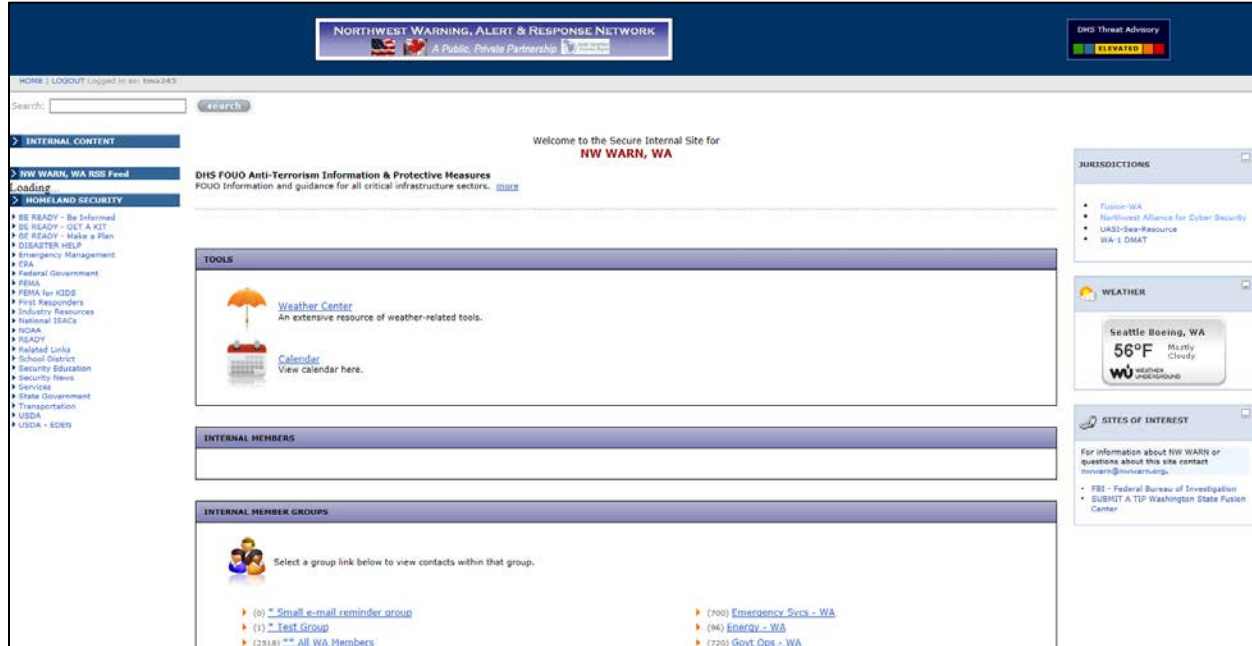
NORTHWEST WARNING, ALERT & RESPONSE NETWORK
A Public, Private Partnership

DHS Threat Advisory
ELEVATED

HOME | LOGOUT Logged in as: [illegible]

Search: search

INTERNAL CONTENT

NW WARN, WA RSS Feed
Loading...

HOMELAND SECURITY
BE READY - Be Informed
BE READY - GET A KIT
BE READY - Make a Plan
DISASTER HELP
Emergency Management
EPA
Federal Government
FEMA
FEMA for KIDS
First Responders
Industry Resources
National ISACs
NOAA
READY
Related Links
School District
Security Education
Security News
Services
State Government
Transportation
USDA
USDA - EDEN

Welcome to the Secure Internal Site for
NW WARN, WA

DHS FOUO Anti-Terrorism Information & Protective Measures
FOUO Information and guidance for all critical infrastructure sectors. more

TOOLS

Weather Center
An extensive resource of weather-related tools.

Calendar
View calendar here.

INTERNAL MEMBERS

INTERNAL MEMBER GROUPS

Select a group link below to view contacts within that group.

(0) * Small e-mail reminder group
(1) * Test Group
(2518) ** All WA Members

(700) Emergency Svcs - WA
(96) Energy - WA
(720) Govt Ops - WA

JURISDICTIONS

Fusion-WA
Northwest Alliance for Cyber Security
UASI-Sea-Resource
WA-1 DMAT

WEATHER

Seattle Boeing, WA
56°F Mostly Cloudy
WEATHER UNDERGROUND

SITES OF INTEREST

For information about NW WARN or questions about this site contact nwwarn@nwwarn.org.

FBI - Federal Bureau of Investigation
SUBMIT A TIP Washington State Fusion Center